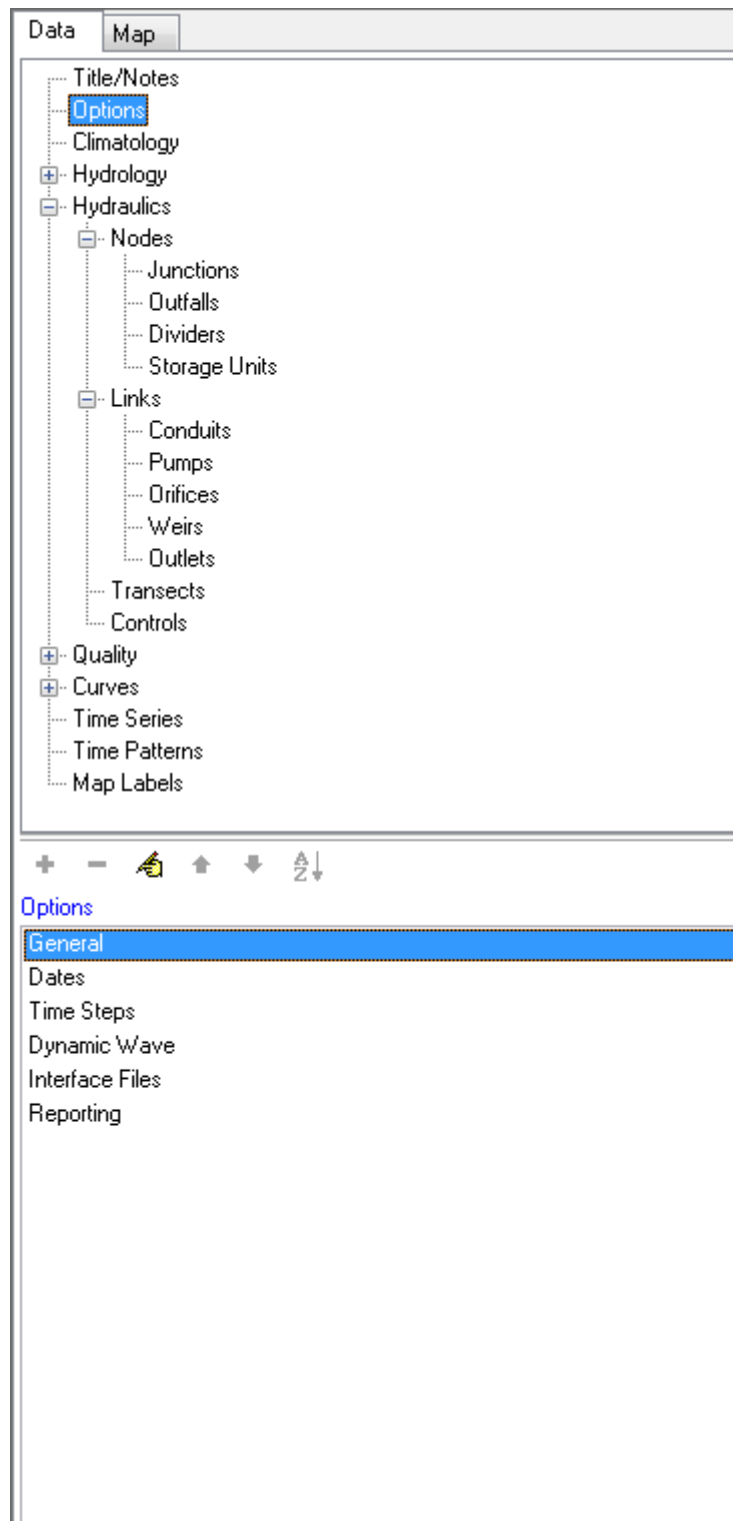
Data
Map

Title/Notes
Options
Climatology
Hydrology
Hydraulics
Nodes
Junctions
Outfalls
Dividers
Storage Units
Links
Conduits
Pumps
Orifices
Weirs
Outlets
Transects
Controls
Quality
Curves
Time Series
Time Patterns
Map Labels

Options
General
Dates
Time Steps
Dynamic Wave
Interface Files
Reporting